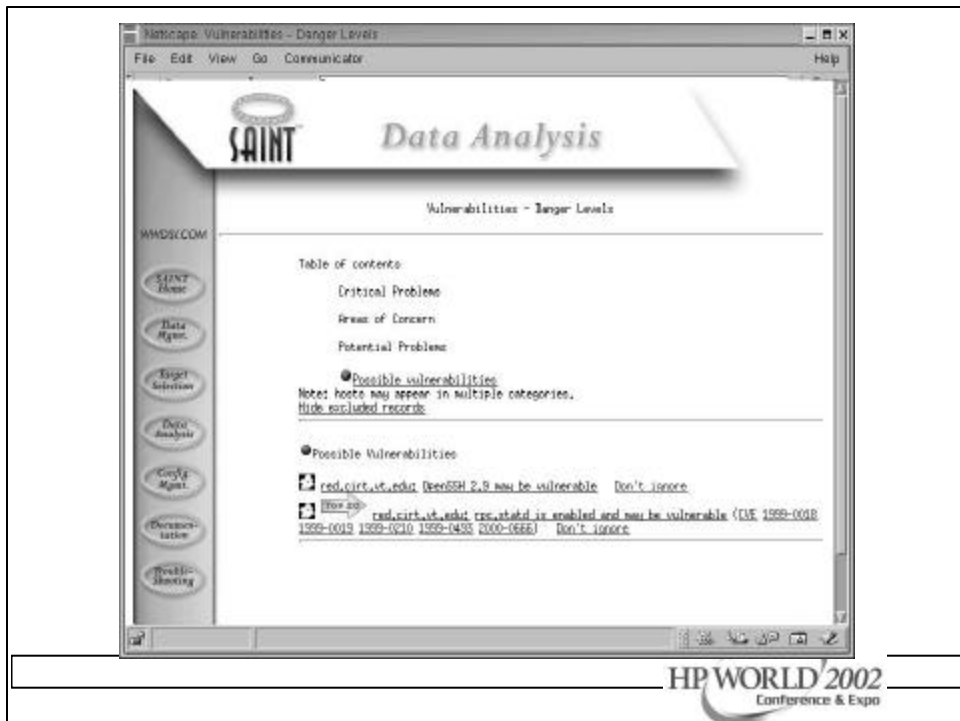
Netscape: Vulnerabilities - Danger Levels

File Edit View Go Communicator Help

SAINT Data Analysis

WWDSI.COM

SAINT Home

Data Mgmt.

Target Selection

Data Analysis

Config Mgmt.

Documentation

Trouble-Shooting

Vulnerabilities - Danger Levels

Table of contents

Critical Problems

Areas of Concern

Potential Problems

Possible vulnerabilities

Note: hosts may appear in multiple categories.

Hide excluded records

Possible Vulnerabilities

red.cirt.vt.edu: OpenSSH 2.9 may be vulnerable Don't ignore

Top 20 red.cirt.vt.edu: rpc.statd is enabled and may be vulnerable (CVE 1999-0018 1999-0019 1999-0210 1999-0493 2000-0666) Don't ignore

HP WORLD 2002 Conference & Expo